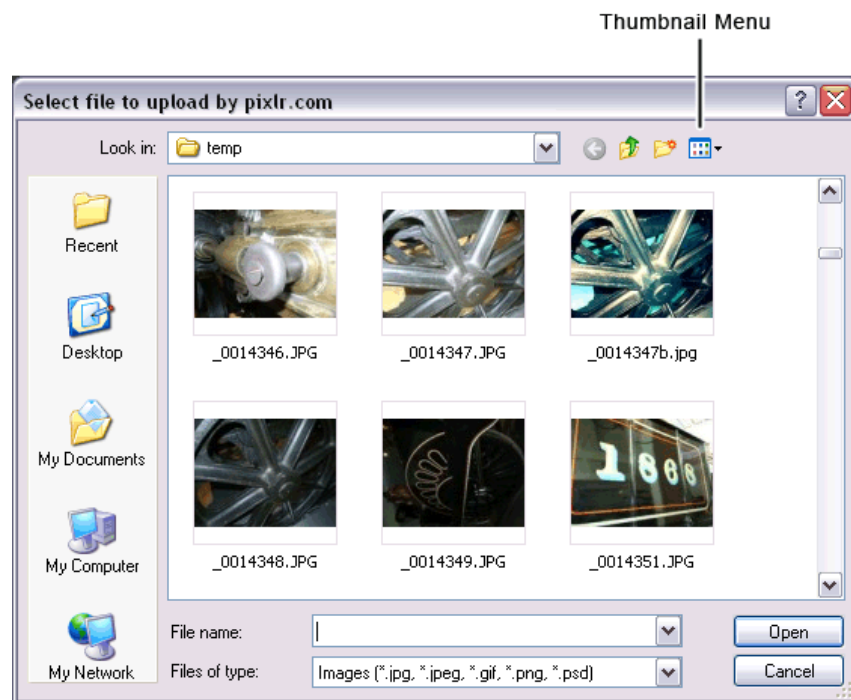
Thumbnail Menu

Select file to upload by pixlr.com

Look in: temp

Recent

Desktop

My Documents

My Computer

My Network

_0014346.JPG

_0014347.JPG

_0014347b.jpg

_0014348.JPG

_0014349.JPG

_0014351.JPG

File name:

Files of type: Images (*.jpg, *.jpeg, *.gif, *.png, *.psd)

Open

Cancel